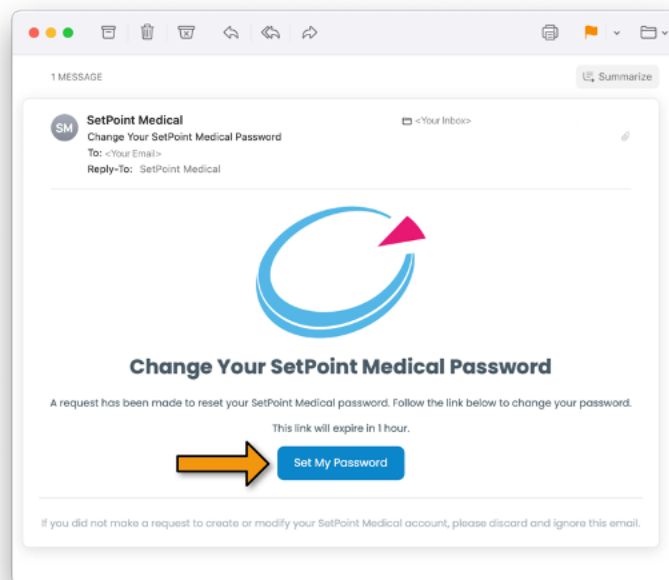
1 MESSAGE

Summarize

SM

SetPoint Medical

Change Your SetPoint Medical Password

To: <Your Email>

Reply-To: SetPoint Medical

<Your Inbox>

Change Your SetPoint Medical Password

A request has been made to reset your SetPoint Medical password. Follow the link below to change your password.

This link will expire in 1 hour.

Set My Password

If you did not make a request to create or modify your SetPoint Medical account, please discard and ignore this email.